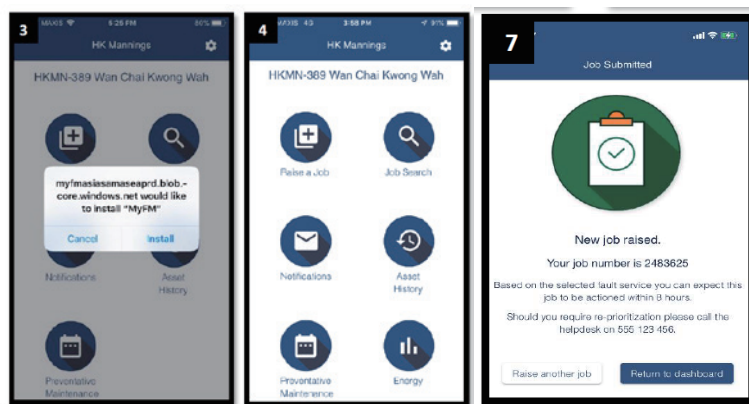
3

MAXIS 5:26 PM 86%

HK Mannings

HKMN-389 Wan Chai Kwong Wah

myfmasiasamaseaprd.blob.core.windows.net would like to install "MyFM"

Cancel Install

Notifications

Asset History

Preventative Maintenance

4

MAXIS 4G 3:58 PM 91%

HK Mannings

HKMN-389 Wan Chai Kwong Wah

Raise a Job

Job Search

Notifications

Asset History

Preventative Maintenance

Energy

7

Job Submitted

New job raised.

Your job number is 2483625

Based on the selected fault service you can expect this job to be actioned within 8 hours.

Should you require re-prioritization please call the helpdesk on 555 123 456.

Raise another job

Return to dashboard